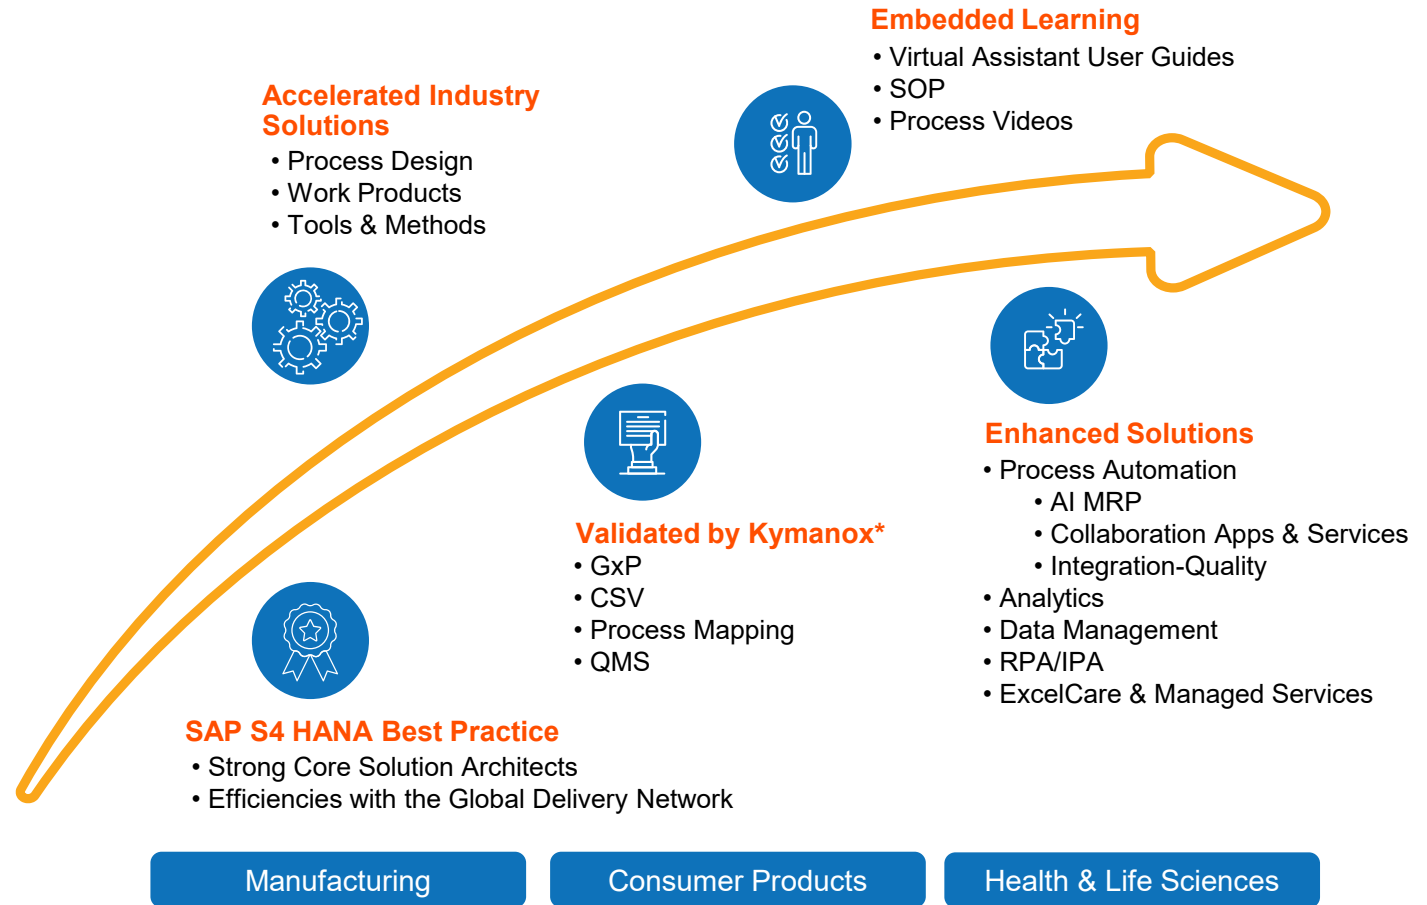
Embedded Learning
• Virtual Assistant User Guides
• SOP
• Process Videos

Accelerated Industry Solutions
• Process Design
• Work Products
• Tools & Methods

Enhanced Solutions
• Process Automation
• AI MRP
• Collaboration Apps & Services
• Integration-Quality
• Analytics
• Data Management
• RPA/IPA
• ExcelCare & Managed Services

Validated by Kymanox*
• GxP
• CSV
• Process Mapping
• QMS

SAP S4 HANA Best Practice
• Strong Core Solution Architects
• Efficiencies with the Global Delivery Network

Manufacturing

Consumer Products

Health & Life Sciences